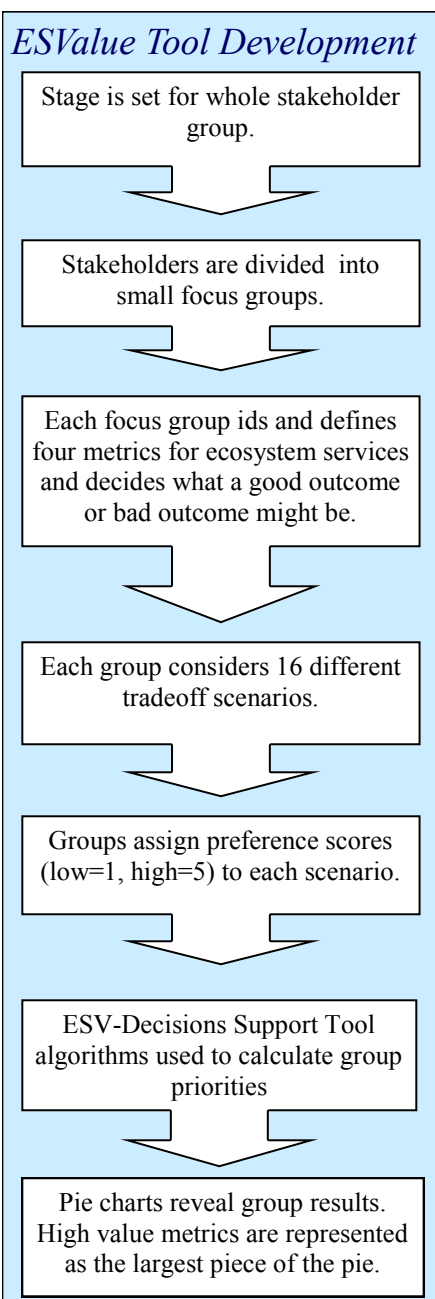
ESValue Tool Development

Stage is set for whole stakeholder group.

Stakeholders are divided into small focus groups.

Each focus group ids and defines four metrics for ecosystem services and decides what a good outcome or bad outcome might be.

Each group considers 16 different tradeoff scenarios.

Groups assign preference scores (low=1, high=5) to each scenario.

ESV-Decisions Support Tool algorithms used to calculate group priorities

Pie charts reveal group results. High value metrics are represented as the largest piece of the pie.